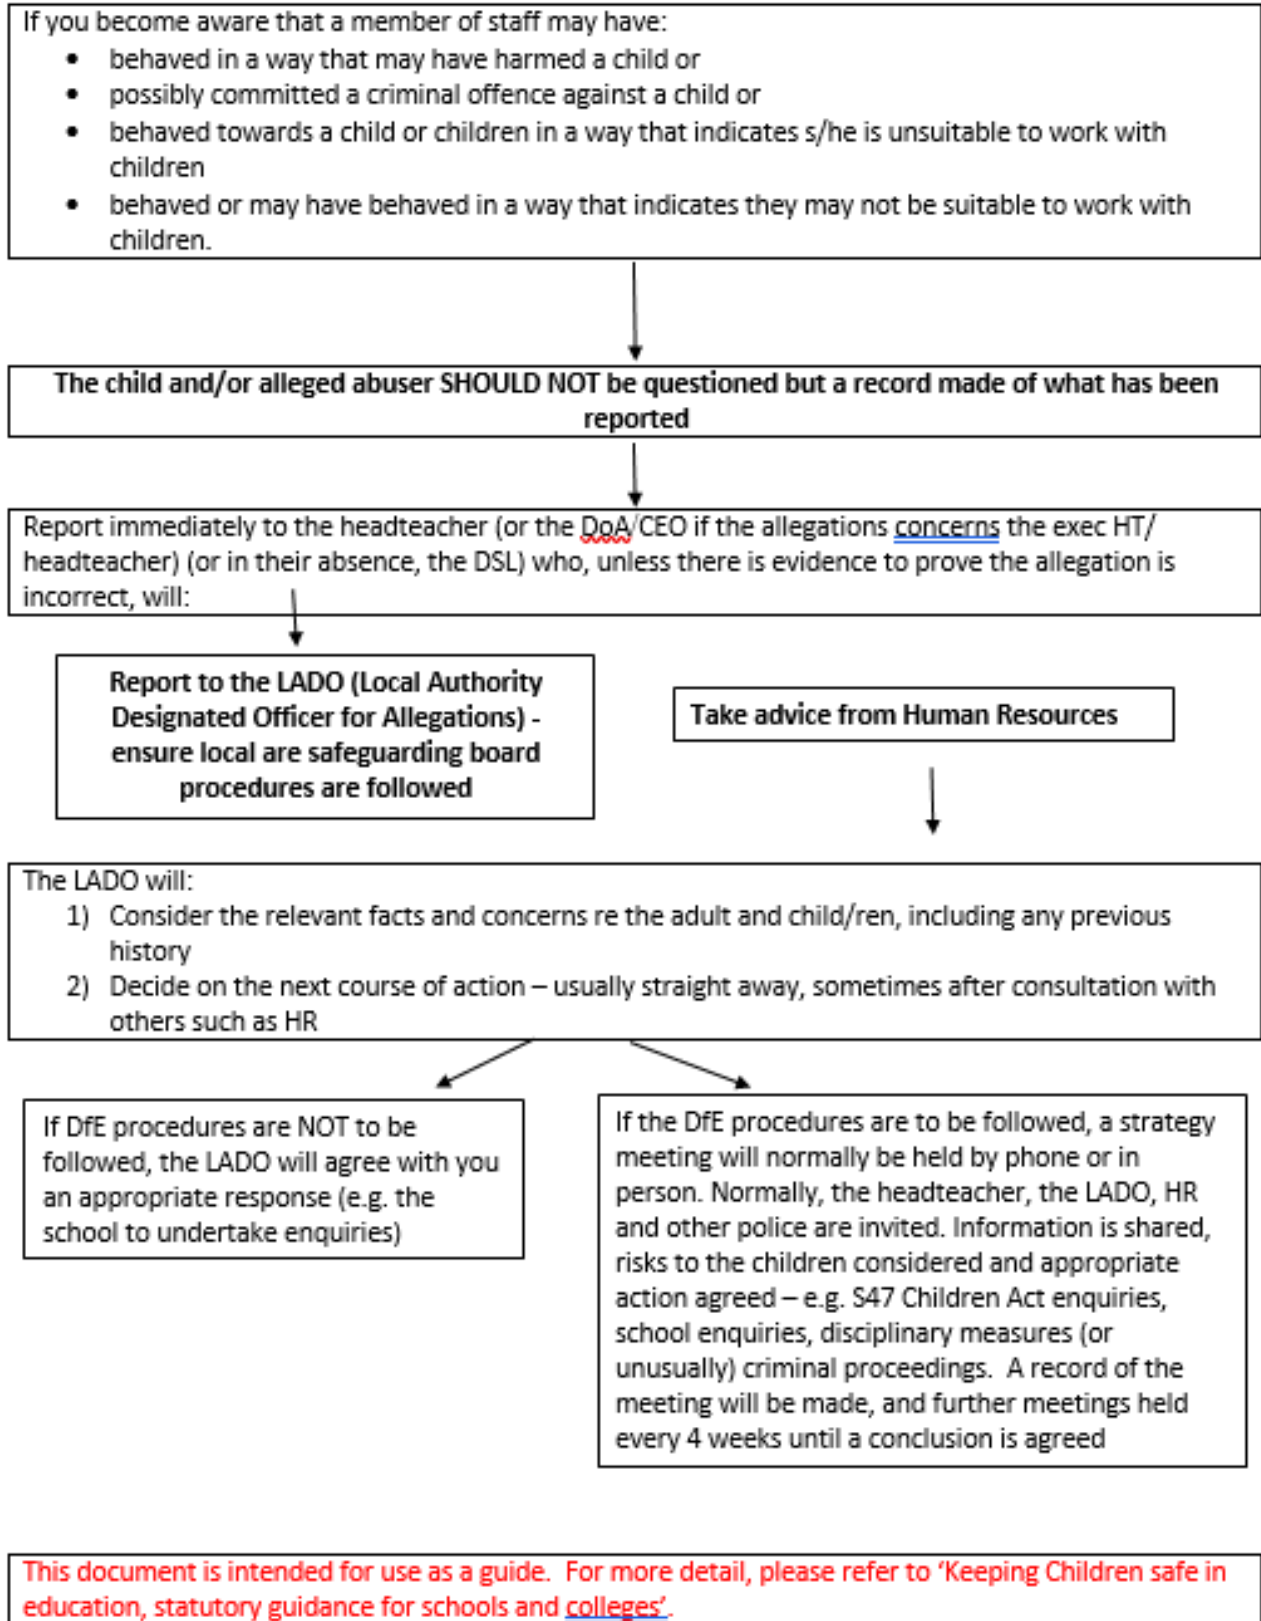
If you become aware that a member of staff may have:

- behaved in a way that may have harmed a child or
- possibly committed a criminal offence against a child or
- behaved towards a child or children in a way that indicates s/he is unsuitable to work with children
- behaved or may have behaved in a way that indicates they may not be suitable to work with children.

**The child and/or alleged abuser SHOULD NOT be questioned but a record made of what has been reported**

Report immediately to the headteacher (or the DoA/CEO if the allegations concerns the exec HT/ headteacher) (or in their absence, the DSL) who, unless there is evidence to prove the allegation is incorrect, will:

**Report to the LADO (Local Authority Designated Officer for Allegations) - ensure local are safeguarding board procedures are followed**

**Take advice from Human Resources**

The LADO will:
1) Consider the relevant facts and concerns re the adult and child/ren, including any previous history
2) Decide on the next course of action – usually straight away, sometimes after consultation with others such as HR

If DfE procedures are NOT to be followed, the LADO will agree with you an appropriate response (e.g. the school to undertake enquiries)

If the DfE procedures are to be followed, a strategy meeting will normally be held by phone or in person. Normally, the headteacher, the LADO, HR and other police are invited. Information is shared, risks to the children considered and appropriate action agreed – e.g. S47 Children Act enquiries, school enquiries, disciplinary measures (or unusually) criminal proceedings. A record of the meeting will be made, and further meetings held every 4 weeks until a conclusion is agreed

This document is intended for use as a guide. For more detail, please refer to 'Keeping Children safe in education, statutory guidance for schools and colleges'.